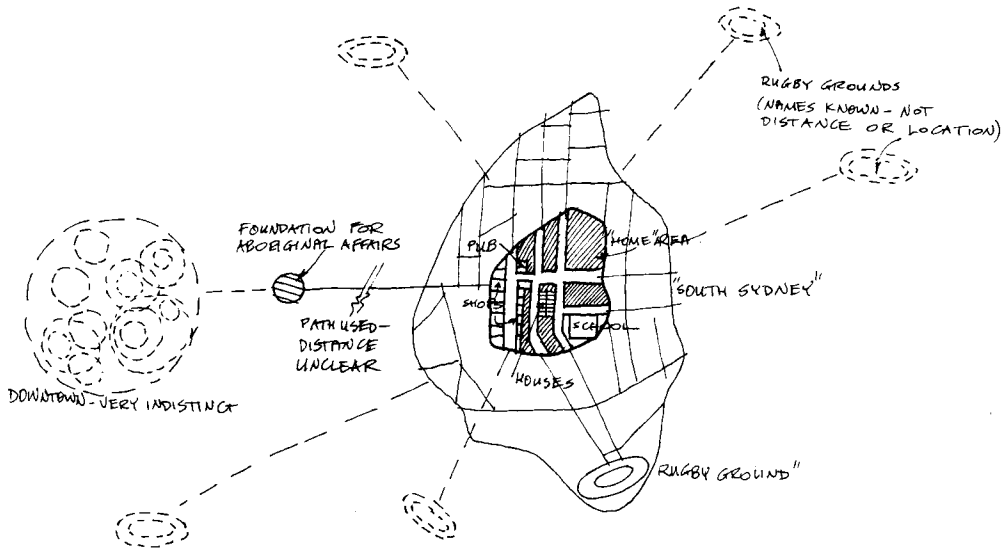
RUGBY GROUNDS
(NAMES KNOWN - NOT DISTANCE OR LOCATION)

FOUNDATION FOR ABORIGINAL AFFAIRS

PUB

"HOME" AREA

"SOUTH SYDNEY"

SHOPS

SCHOOL

PATH USED - DISTANCE UNCLEAR

HOUSES

DOWNTOWN - VERY INDISTINCT

RUGBY GROUND"